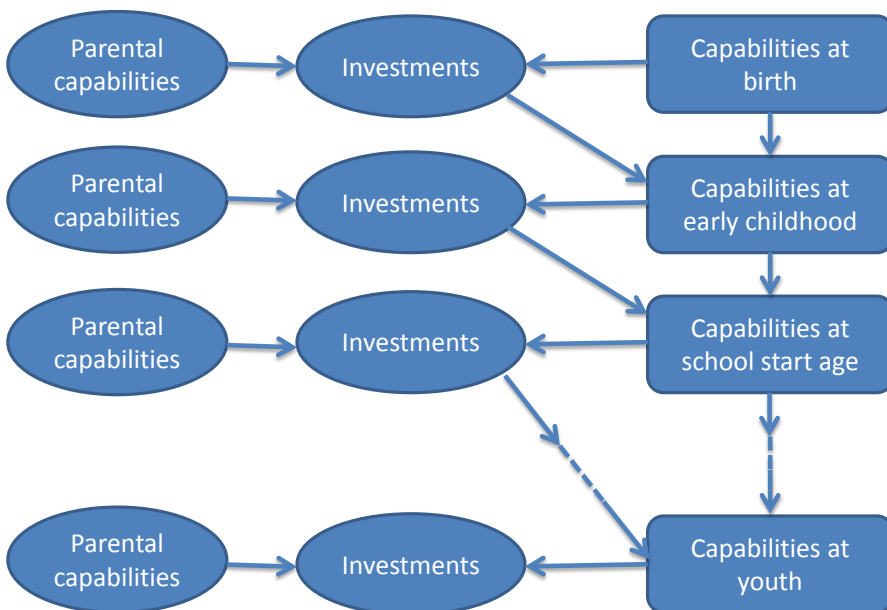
Parental capabilities

Investments

Capabilities at birth

Parental capabilities

Investments

Capabilities at early childhood

Parental capabilities

Investments

Capabilities at school start age

Parental capabilities

Investments

Capabilities at youth